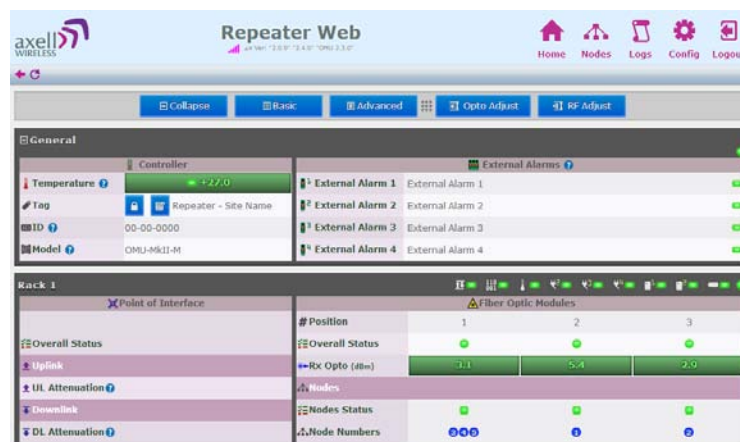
axell WIRELESS

Repeater Web

Home Nodes Logs Config Logout

Collapse Basic Advanced Opto Adjust RF Adjust

General

| Controller | |
|---|---|
| Temperature | +27.0 |
| Tag | Repeater - Site Name |
| ID | 00-00-0000 |
| Model | OMU-MkII-M |

| External Alarms | |
|---|---|
| External Alarm 1 | External Alarm 1 |
| External Alarm 2 | External Alarm 2 |
| External Alarm 3 | External Alarm 3 |
| External Alarm 4 | External Alarm 4 |

Rack 1

Point of Interface

Overall Status

Uplink

UL Attenuation

Downlink

DL Attenuation

Fiber Optic Modules

| # Position | 1 | 2 | 3 |
|---|---|---|---|
| Overall Status | | | |
| Rx Opto (dBm) | 3.1 | 5.4 | 2.9 |
| Nodes | | | |
| Nodes Status | | | |
| Node Numbers | | | |